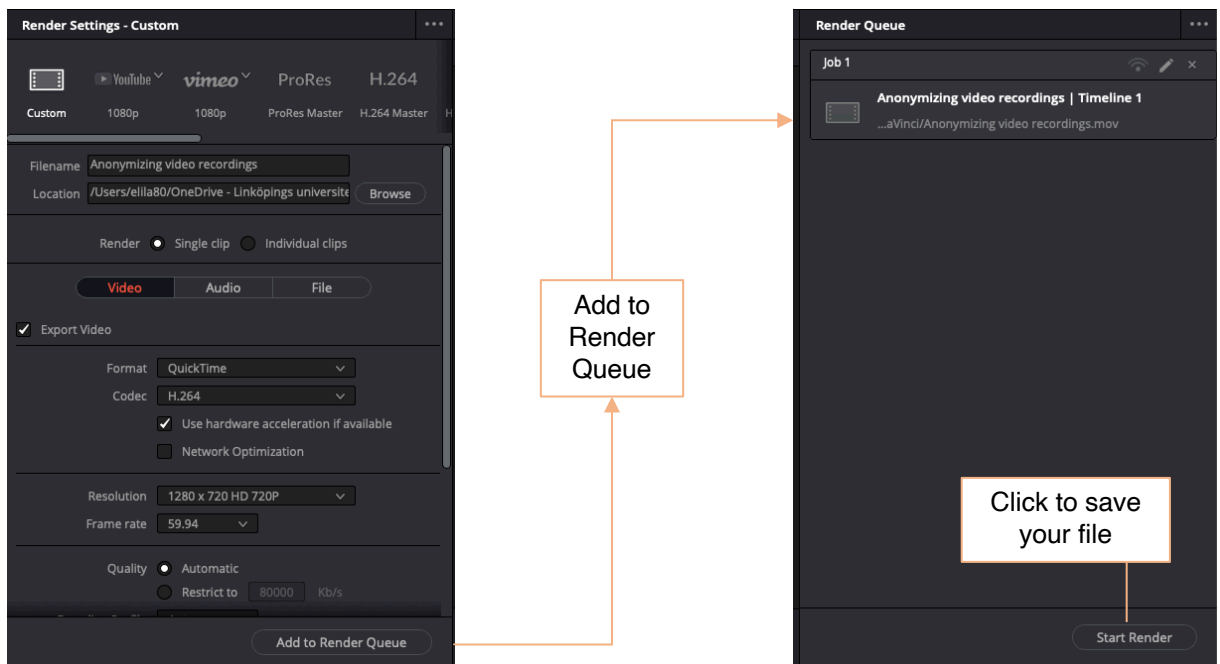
Render Settings - Custom

YouTube vimeo ProRes H.264

Custom 1080p 1080p ProRes Master H.264 Master H

Filename Anonymizing video recordings
Location /Users/elila80/OneDrive - Linköpings universite Browse

Render Single clip Individual clips

Video Audio File

Export Video

Format QuickTime
Codec H.264
Use hardware acceleration if available
Network Optimization

Resolution 1280 x 720 HD 720P
Frame rate 59.94

Quality Automatic
Restrict to 80000 Kb/s

Add to Render Queue

Add to Render Queue

Render Queue

Job 1

Anonymizing video recordings | Timeline 1
...aVinci/Anonymizing video recordings.mov

Click to save your file

Start Render